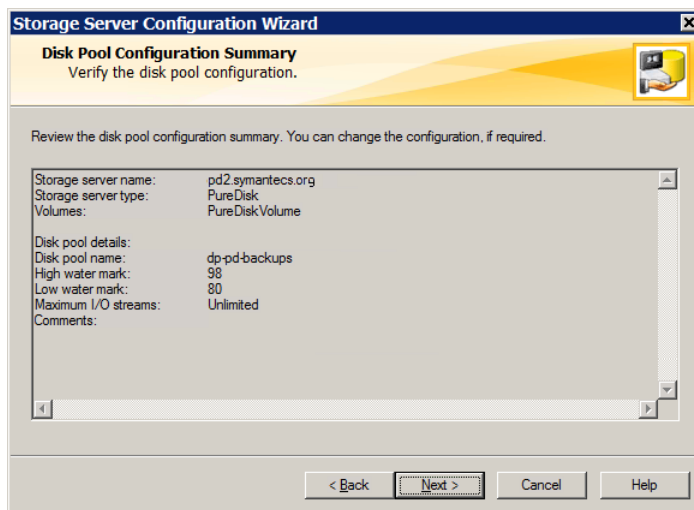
Storage Server Configuration Wizard

Disk Pool Configuration Summary
Verify the disk pool configuration.

Review the disk pool configuration summary. You can change the configuration, if required.

Storage server name: pd2.symantecs.org
Storage server type: PureDisk
Volumes: PureDiskVolume

Disk pool details:
Disk pool name: dp-pd-backups
High water mark: 98
Low water mark: 80
Maximum I/O streams: Unlimited
Comments:

< Back | Next > | Cancel | Help